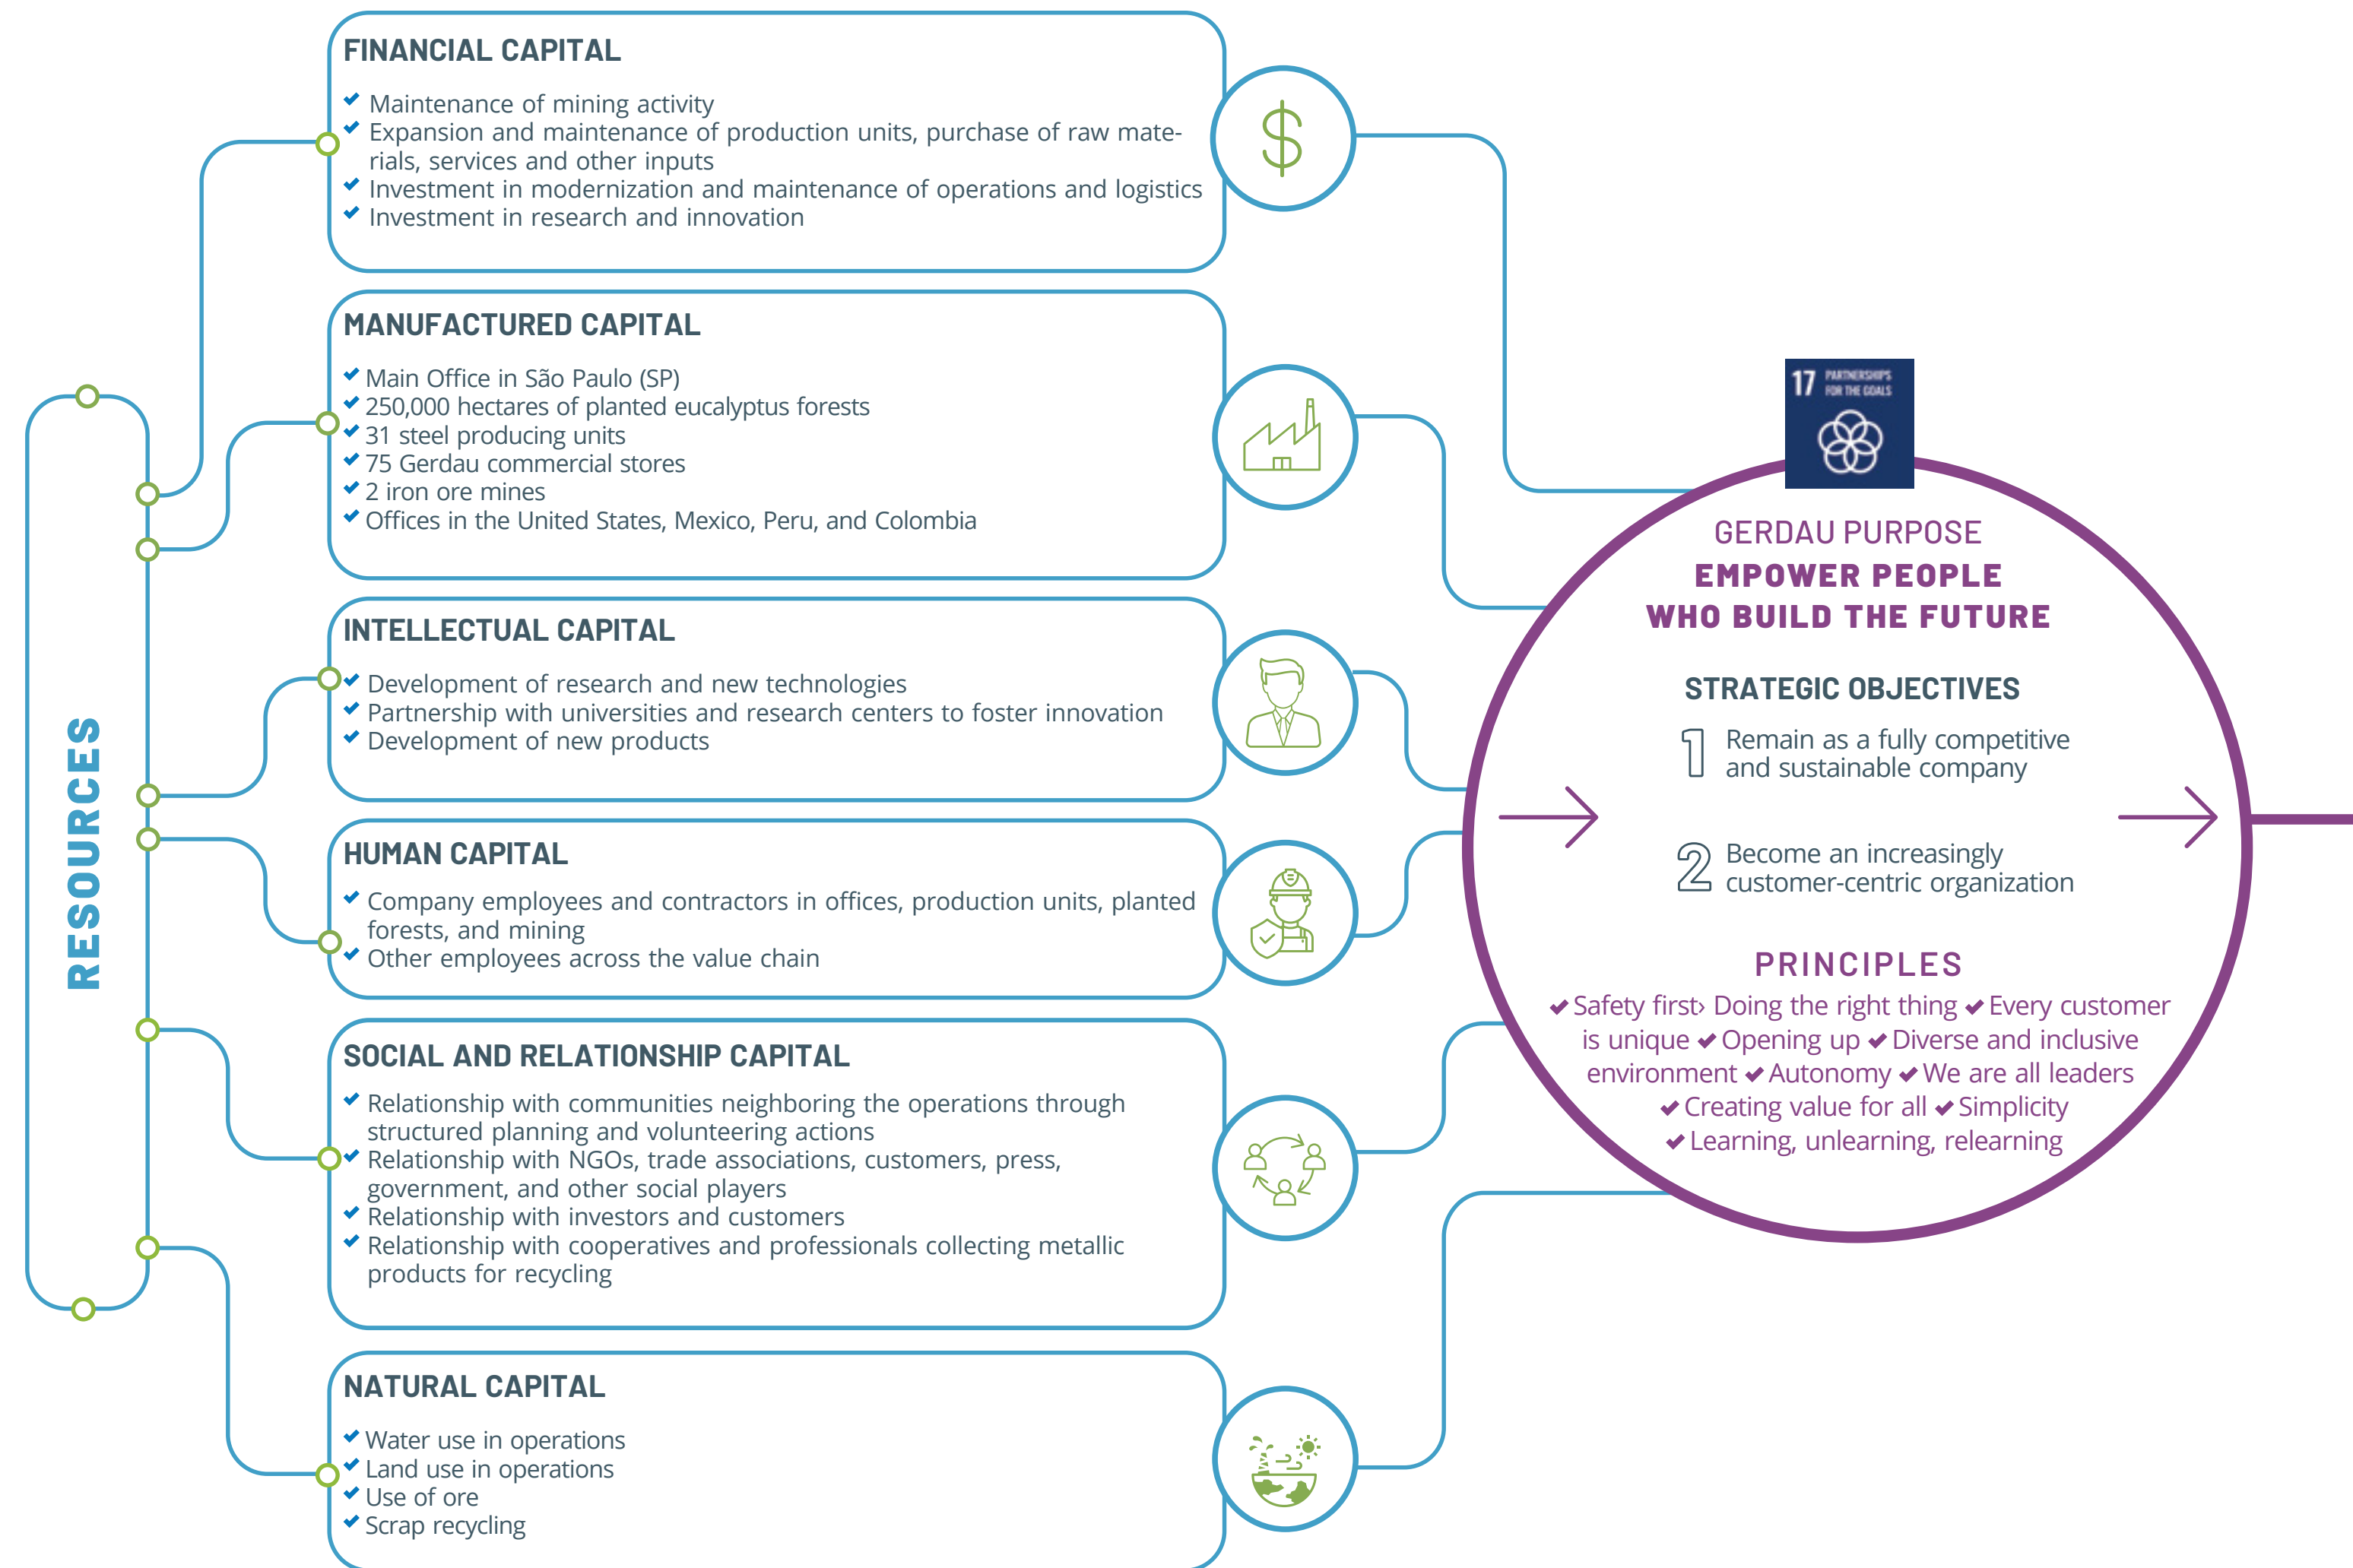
RESOURCES

FINANCIAL CAPITAL

Maintenance of mining activity
Expansion and maintenance of production units, purchase of raw materials, services and other inputs
Investment in modernization and maintenance of operations and logistics
Investment in research and innovation

MANUFACTURED CAPITAL

Main Office in São Paulo (SP)
250,000 hectares of planted eucalyptus forests
31 steel producing units
75 Gerdau commercial stores
2 iron ore mines
Offices in the United States, Mexico, Peru, and Colombia

INTELLECTUAL CAPITAL

Development of research and new technologies
Partnership with universities and research centers to foster innovation
Development of new products

HUMAN CAPITAL

Company employees and contractors in offices, production units, planted forests, and mining
Other employees across the value chain

SOCIAL AND RELATIONSHIP CAPITAL

Relationship with communities neighboring the operations through structured planning and volunteering actions
Relationship with NGOs, trade associations, customers, press, government, and other social players
Relationship with investors and customers
Relationship with cooperatives and professionals collecting metallic products for recycling

NATURAL CAPITAL

Water use in operations
Land use in operations
Use of ore
Scrap recycling

17 PARTNERSHIPS FOR THE GOALS

GERDAU PURPOSE
EMPOWER PEOPLE WHO BUILD THE FUTURE

STRATEGIC OBJECTIVES

1 Remain as a fully competitive and sustainable company

2 Become an increasingly customer-centric organization

PRINCIPLES
Safety first› Doing the right thing Every customer is unique Opening up Diverse and inclusive environment Autonomy We are all leaders Creating value for all Simplicity Learning, unlearning, relearning